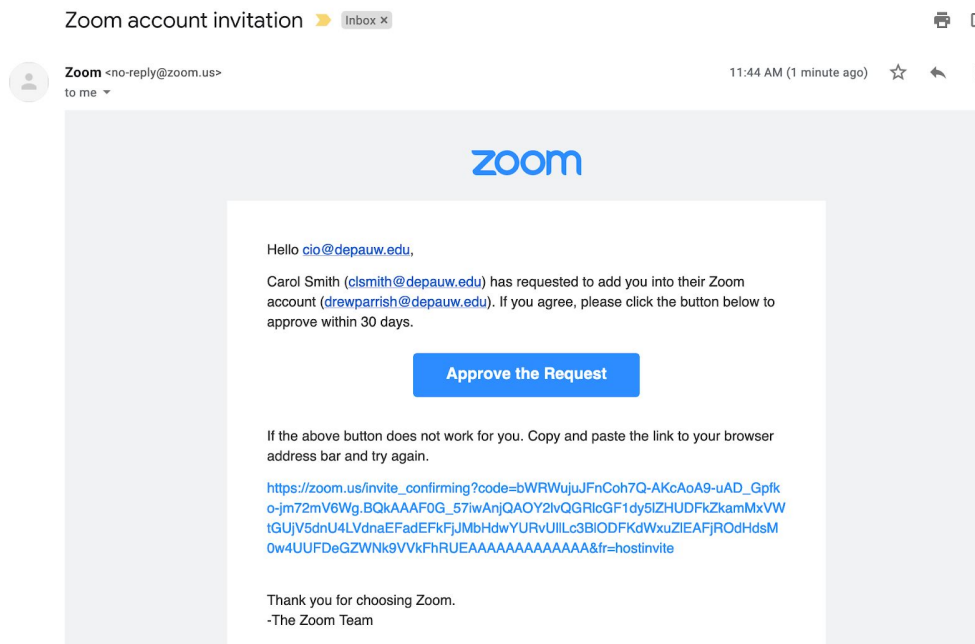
Zoom account invitation Inbox ×

Zoom <no-reply@zoom.us>
to me

11:44 AM (1 minute ago)

zoom

Hello cio@depauw.edu,

Carol Smith (clsmith@depauw.edu) has requested to add you into their Zoom account (drewparrish@depauw.edu). If you agree, please click the button below to approve within 30 days.

Approve the Request

If the above button does not work for you. Copy and paste the link to your browser address bar and try again.

https://zoom.us/invite_confirming?code=bWRWujuJFnCoh7Q-AKcAoA9-uAD_Gpfko-jm72mV6Wg.BQkAAAF0G_57iwAnjQAOY2lvQGRlcGF1dy5lZHUDFkZkamMxVWtGUjV5dnU4LVdnaEFadEFkFjJMbHdwYURvUllLc3BlODFKdWxuZlEAFjROdHdsM0w4UUFDeGZWNk9VVkFhRUEAAAAAAAAAAAAA&fr=hostinvite

Thank you for choosing Zoom.
-The Zoom Team